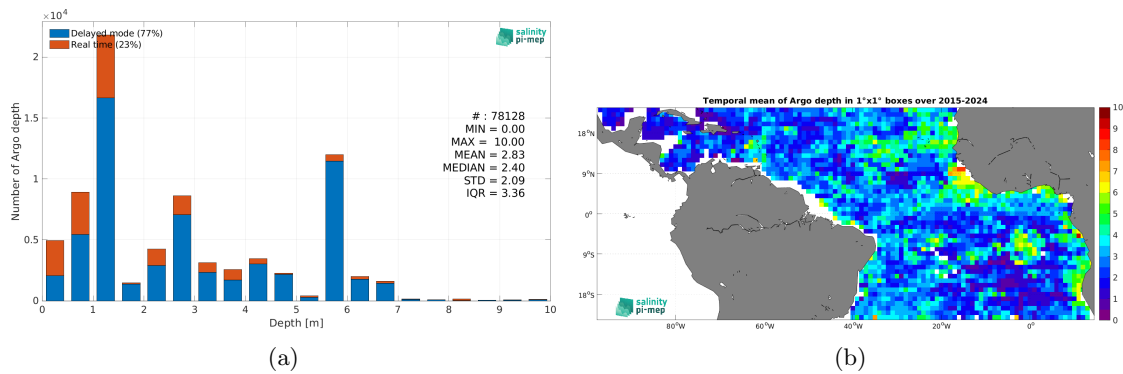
$\times10^4$

Delayed mode (77%)
Real time (23%)

salinity pi-mep

# : 78128
MIN = 0.00
MAX = 10.00
MEAN = 2.83
MEDIAN = 2.40
STD = 2.09
IQR = 3.36

Number of Argo depth

0
0.5
1
1.5
2

0 1 2 3 4 5 6 7 8 9 10
Depth [m]

(a)

Temporal mean of Argo depth in 1°x1° boxes over 2015-2024

18°N
9°N
0°
9°S
18°S

80°W 60°W 40°W 20°W 0°

salinity pi-mep

10 9 8 7 6 5 4 3 2 1 0

(b)